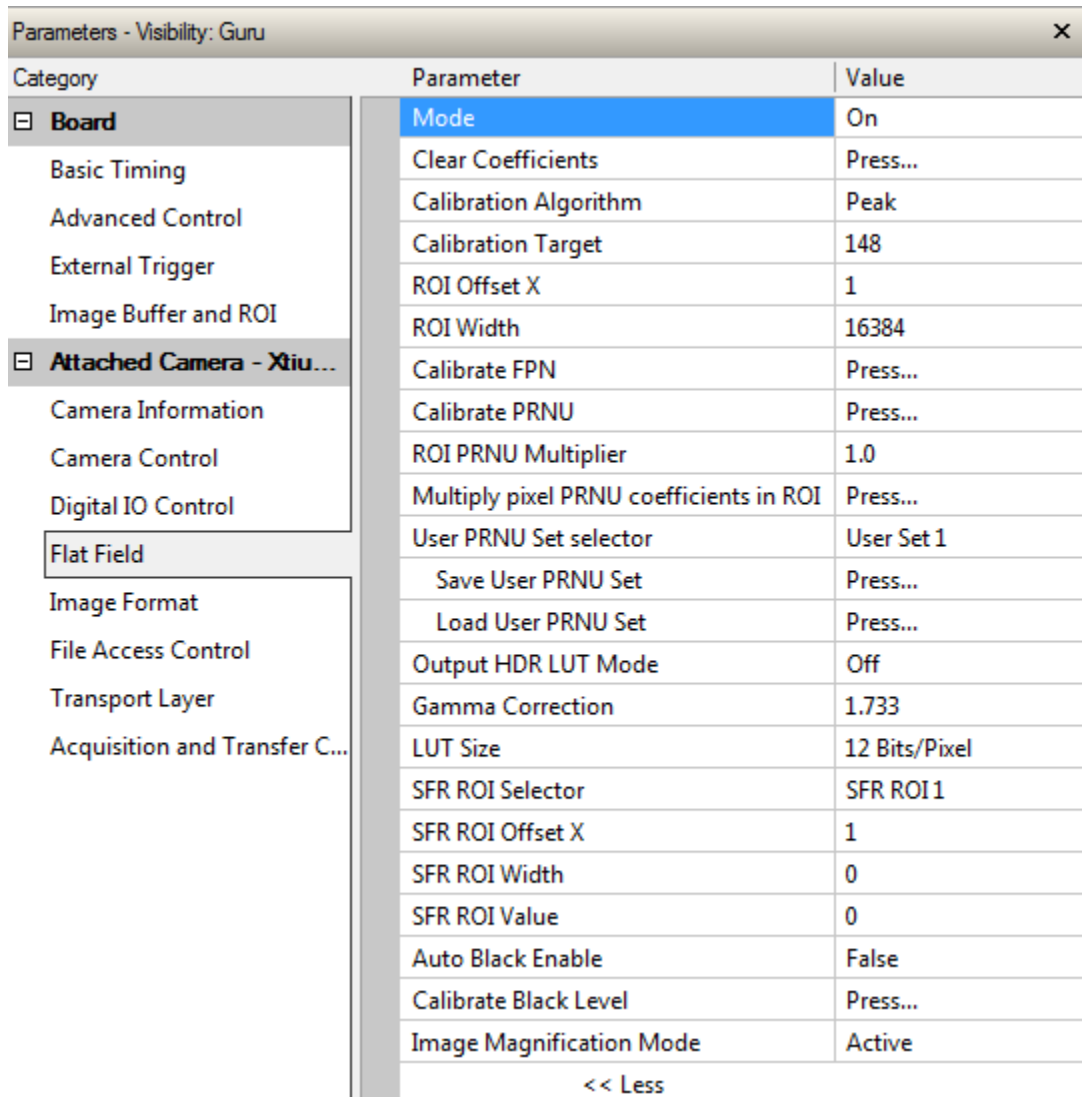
Parameters - Visibility: Guru ×

Category

⊟ Board
Basic Timing
Advanced Control
External Trigger
Image Buffer and ROI
⊟ Attached Camera - Xtiu...
Camera Information
Camera Control
Digital IO Control
Flat Field
Image Format
File Access Control
Transport Layer
Acquisition and Transfer C...

| Parameter | Value |
|---|---|
| Mode | On |
| Clear Coefficients | Press... |
| Calibration Algorithm | Peak |
| Calibration Target | 148 |
| ROI Offset X | 1 |
| ROI Width | 16384 |
| Calibrate FPN | Press... |
| Calibrate PRNU | Press... |
| ROI PRNU Multiplier | 1.0 |
| Multiply pixel PRNU coefficients in ROI | Press... |
| User PRNU Set selector | User Set 1 |
| Save User PRNU Set | Press... |
| Load User PRNU Set | Press... |
| Output HDR LUT Mode | Off |
| Gamma Correction | 1.733 |
| LUT Size | 12 Bits/Pixel |
| SFR ROI Selector | SFR ROI 1 |
| SFR ROI Offset X | 1 |
| SFR ROI Width | 0 |
| SFR ROI Value | 0 |
| Auto Black Enable | False |
| Calibrate Black Level | Press... |
| Image Magnification Mode | Active |

<< Less